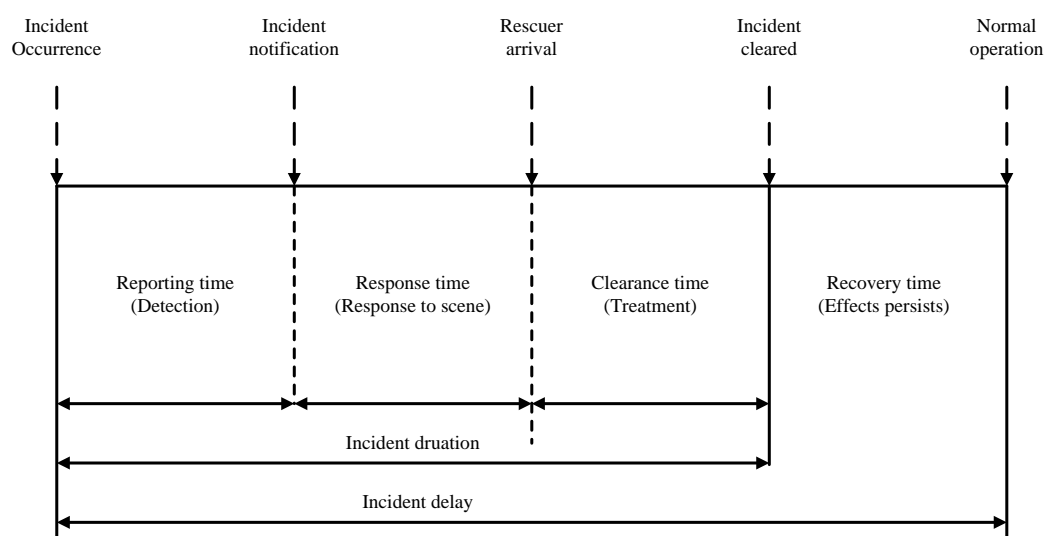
Incident Occurrence

Incident notification

Rescuer arrival

Incident cleared

Normal operation

Reporting time (Detection)

Response time (Response to scene)

Clearance time (Treatment)

Recovery time (Effects persists)

Incident druation

Incident delay